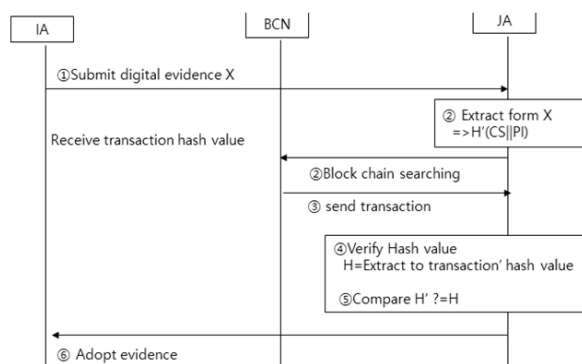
IA

BCN

JA

①Submit digital evidence X

② Extract form X =>H'(CS||PI)

Receive transaction hash value

②Block chain searching

③ send transaction

④Verify Hash value H=Extract to transaction' hash value

⑤Compare H' ?=H

⑥ Adopt evidence